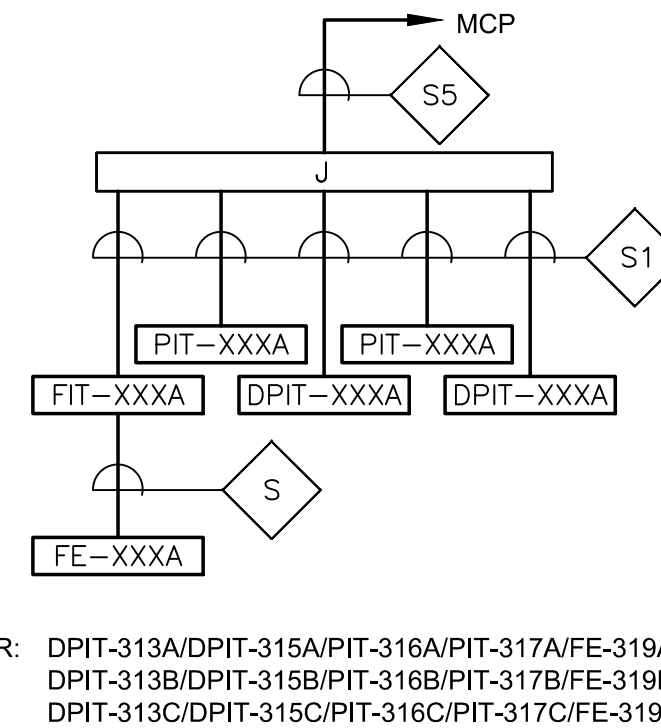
MCP

S5

J

S1

PIT–XXXA

PIT–XXXA

FIT–XXXA

DPIT–XXXA

DPIT–XXXA

S

FE–XXXA

R: DPIT-313A/DPIT-315A/PIT-316A/PIT-317A/FE-319/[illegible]
DPIT-313B/DPIT-315B/PIT-316B/PIT-317B/FE-319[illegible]
DPIT-313C/DPIT-315C/PIT-316C/PIT-317C/FE-319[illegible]